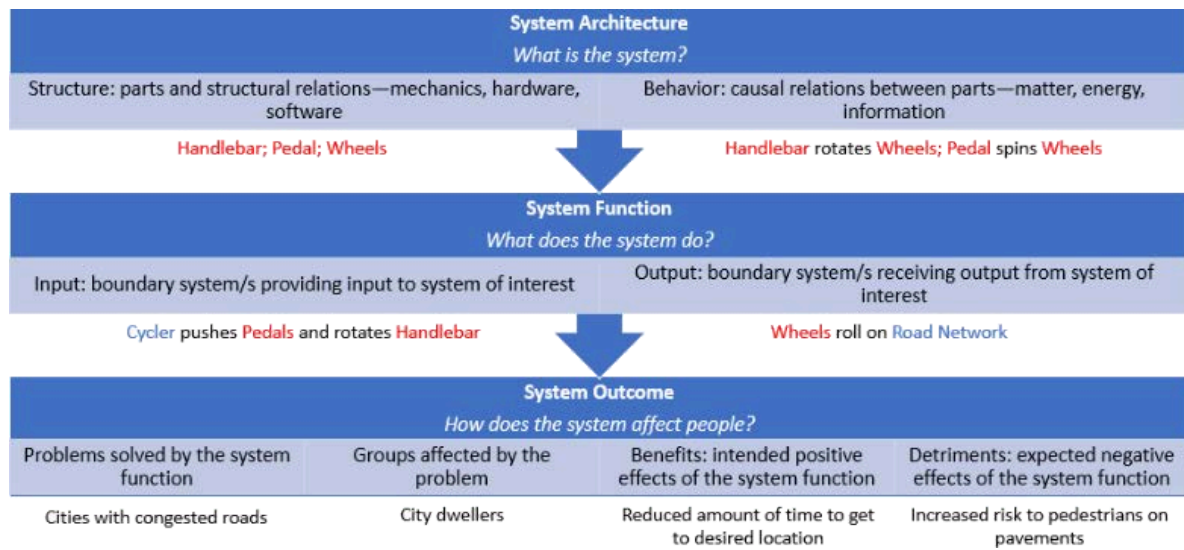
System Architecture
What is the system?

Structure: parts and structural relations—mechanics, hardware, software

Behavior: causal relations between parts—matter, energy, information

Handlebar; Pedal; Wheels

Handlebar rotates Wheels; Pedal spins Wheels

System Function
What does the system do?

Input: boundary system/s providing input to system of interest

Output: boundary system/s receiving output from system of interest

Cycler pushes Pedals and rotates Handlebar

Wheels roll on Road Network

System Outcome
How does the system affect people?

| Problems solved by the system function | Groups affected by the problem | Benefits: intended positive effects of the system function | Detriments: expected negative effects of the system function |
|---|---|---|---|
| Cities with congested roads | City dwellers | Reduced amount of time to get to desired location | Increased risk to pedestrians on pavements |